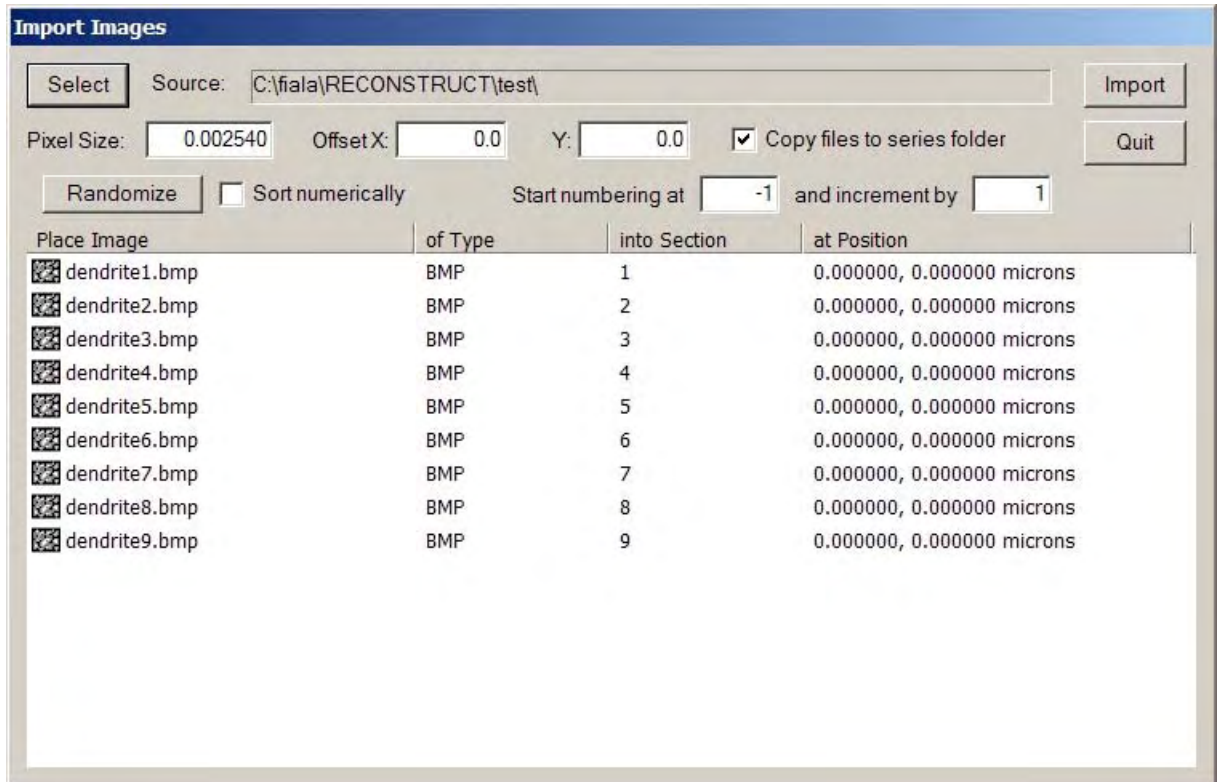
Import Images

Select Source: C:\fiala\RECONSTRUCT\test\ Import

Pixel Size: 0.002540 Offset X: 0.0 Y: 0.0 Copy files to series folder Quit

Randomize Sort numerically Start numbering at -1 and increment by 1

| Place Image | of Type | into Section | at Position |
|---|---|---|---|
| dendrite1.bmp | BMP | 1 | 0.000000, 0.000000 microns |
| dendrite2.bmp | BMP | 2 | 0.000000, 0.000000 microns |
| dendrite3.bmp | BMP | 3 | 0.000000, 0.000000 microns |
| dendrite4.bmp | BMP | 4 | 0.000000, 0.000000 microns |
| dendrite5.bmp | BMP | 5 | 0.000000, 0.000000 microns |
| dendrite6.bmp | BMP | 6 | 0.000000, 0.000000 microns |
| dendrite7.bmp | BMP | 7 | 0.000000, 0.000000 microns |
| dendrite8.bmp | BMP | 8 | 0.000000, 0.000000 microns |
| dendrite9.bmp | BMP | 9 | 0.000000, 0.000000 microns |